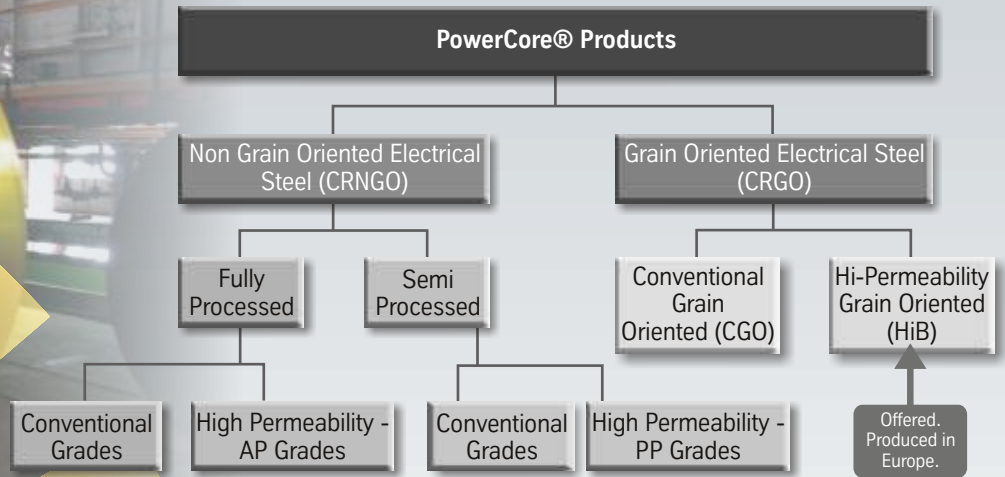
PowerCore® Products

Non Grain Oriented Electrical Steel (CRNGO)

Grain Oriented Electrical Steel (CRGO)

Fully Processed

Semi Processed

Conventional Grain Oriented (CGO)

Hi-Permeability Grain Oriented (HiB)

Conventional Grades

High Permeability - AP Grades

Conventional Grades

High Permeability - PP Grades

Offered. Produced in Europe.